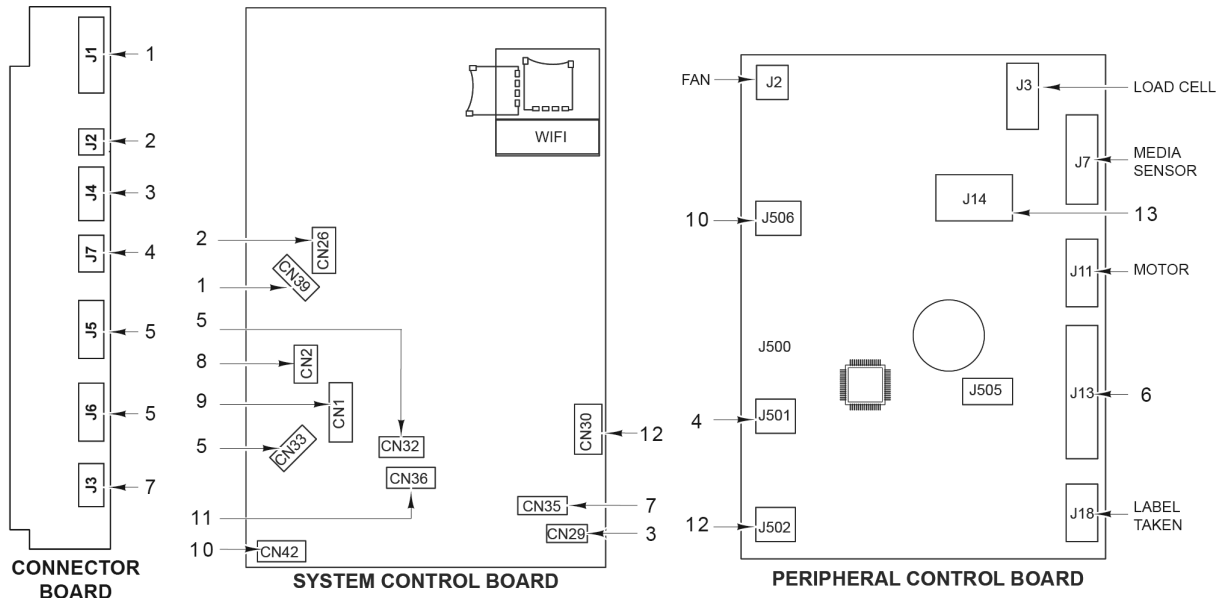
J1 1
J2 2
J4 3
J7 4
J5 5
J6 5
J3 7

CONNECTOR BOARD

WIFI

2 CN26
1 CN39
5 CN32
8 CN2
9 CN1
5 CN33
CN36
11
10 CN42
CN30 12
CN35 7
CN29 3

SYSTEM CONTROL BOARD

FAN J2
J3 LOAD CELL
J7 MEDIA SENSOR
J14 13
10 J506
J11 MOTOR
J500
J505
J13 6
4 J501
12 J502
J18 LABEL TAKEN

PERIPHERAL CONTROL BOARD